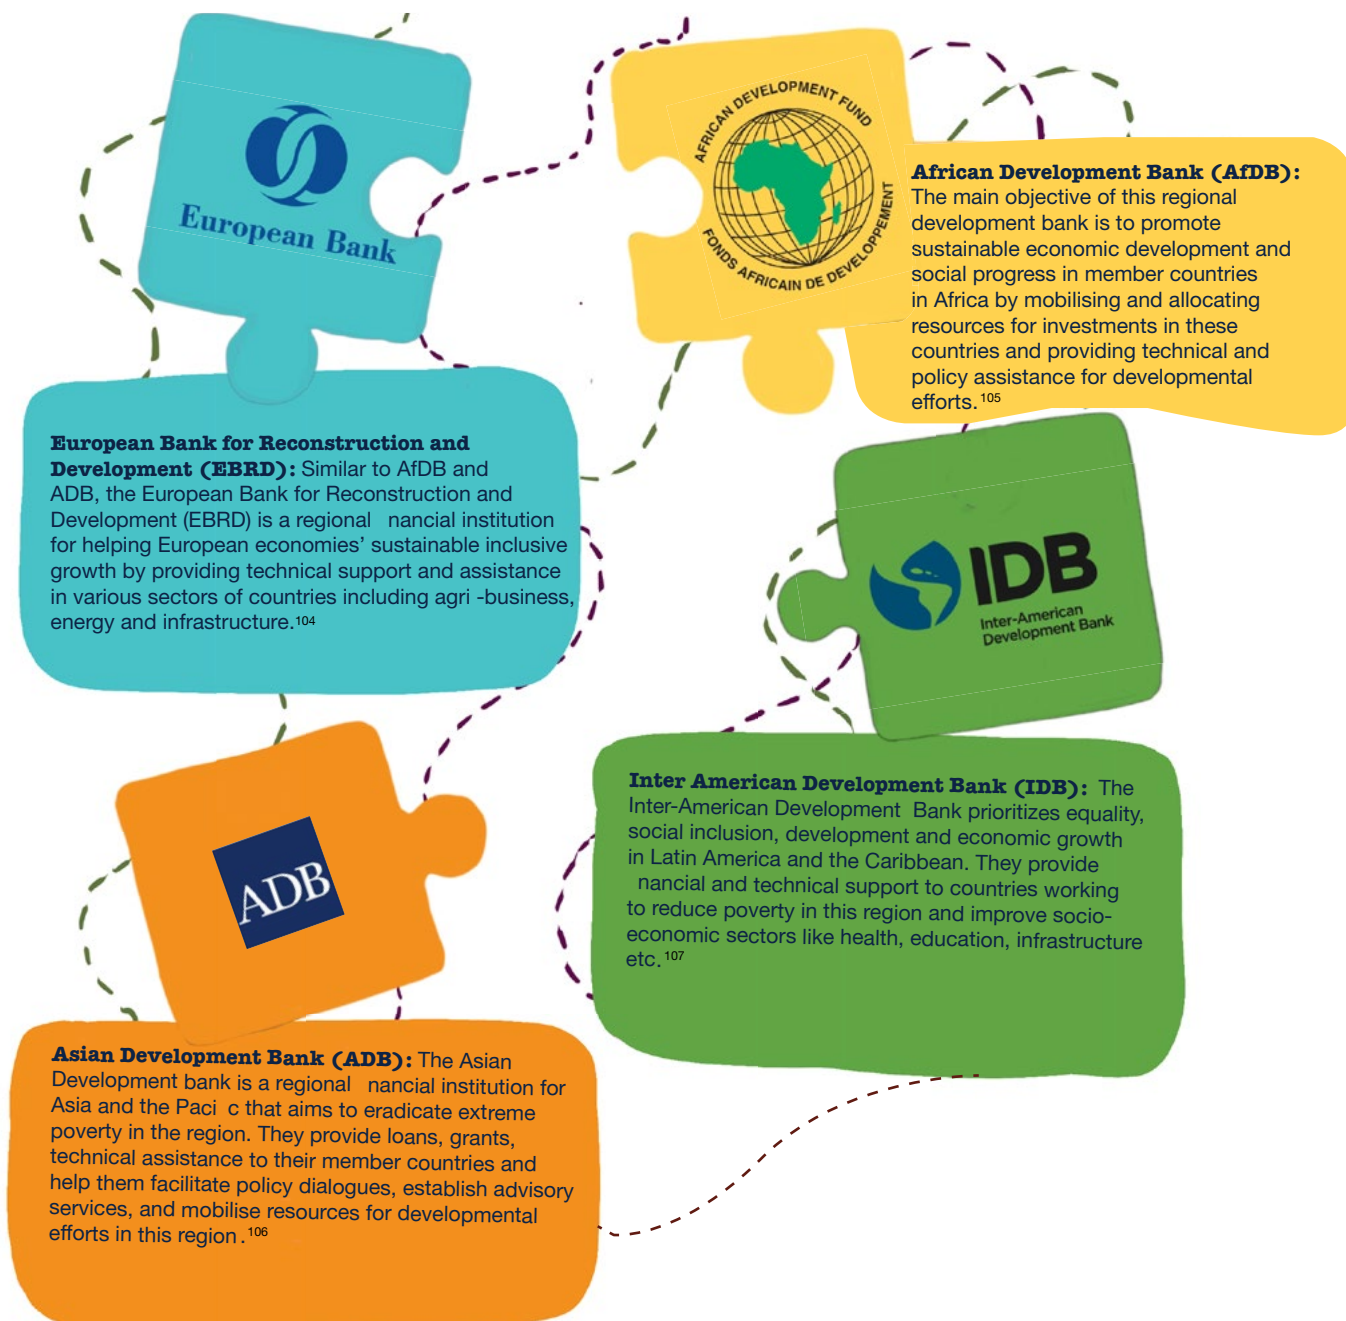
European Bank

AFRICAN DEVELOPMENT FUND
FONDS AFRICAIN DE DEVELOPPEMENT

African Development Bank (AfDB): The main objective of this regional development bank is to promote sustainable economic development and social progress in member countries in Africa by mobilising and allocating resources for investments in these countries and providing technical and policy assistance for developmental efforts.$^{105}$

European Bank for Reconstruction and Development (EBRD): Similar to AfDB and ADB, the European Bank for Reconstruction and Development (EBRD) is a regional nancial institution for helping European economies' sustainable inclusive growth by providing technical support and assistance in various sectors of countries including agri -business, energy and infrastructure.$^{104}$

IDB
Inter-American Development Bank

ADB

Inter American Development Bank (IDB): The Inter-American Development Bank prioritizes equality, social inclusion, development and economic growth in Latin America and the Caribbean. They provide nancial and technical support to countries working to reduce poverty in this region and improve socio-economic sectors like health, education, infrastructure etc.$^{107}$

Asian Development Bank (ADB): The Asian Development bank is a regional nancial institution for Asia and the Paci c that aims to eradicate extreme poverty in the region. They provide loans, grants, technical assistance to their member countries and help them facilitate policy dialogues, establish advisory services, and mobilise resources for developmental efforts in this region.$^{106}$